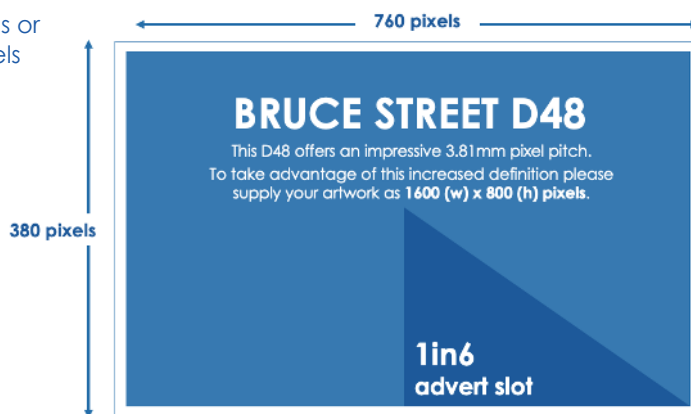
s or
els

760 pixels

380 pixels

BRUCE STREET D48

This D48 offers an impressive 3.81mm pixel pitch. To take advantage of this increased definition please supply your artwork as **1600 (w) x 800 (h) pixels**.

1in6
advert slot